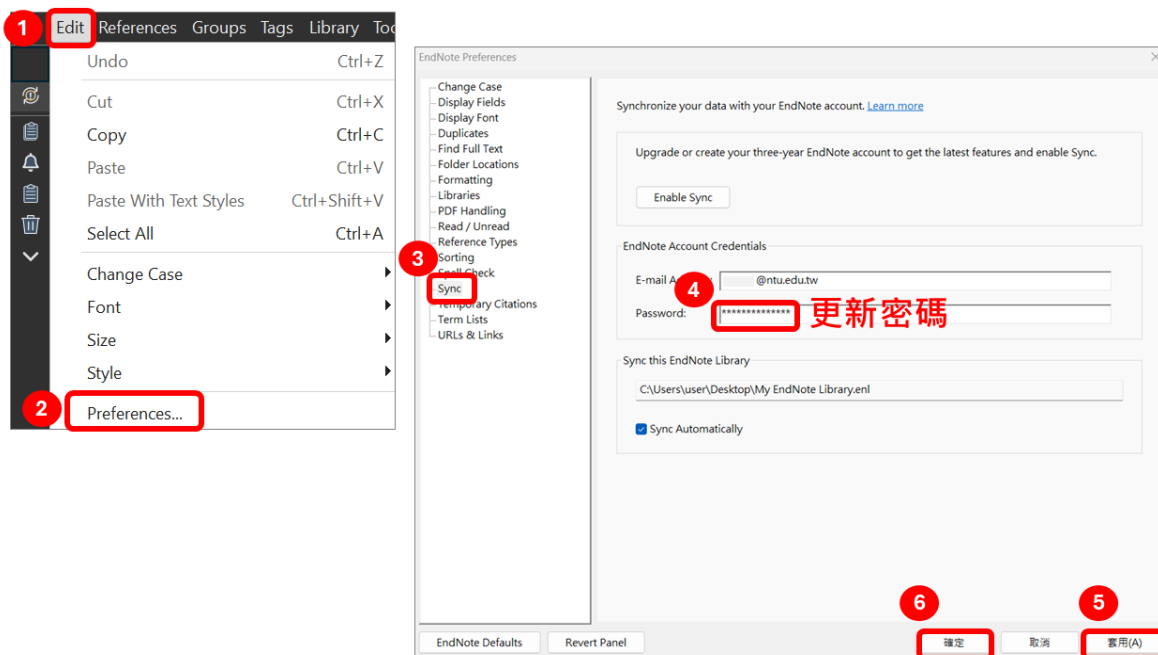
1 Edit References Groups Tags Library Too

Undo Ctrl+Z
Cut Ctrl+X
Copy Ctrl+C
Paste Ctrl+V
Paste With Text Styles Ctrl+Shift+V
Select All Ctrl+A
Change Case
Font
Size
Style
2 Preferences...

EndNote Preferences

Change Case
Display Fields
Display Font
Duplicates
Find Full Text
Folder Locations
Formatting
Libraries
PDF Handling
Read / Unread
Reference Types
3 Sorting
Spell Check
Sync
Temporary Citations
Term Lists
URLs & Links

Synchronize your data with your EndNote account. Learn more

Upgrade or create your three-year EndNote account to get the latest features and enable Sync.

Enable Sync

EndNote Account Credentials

E-mail A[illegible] @ntu.edu.tw

4 Password: ************** 更新密碼

Sync this EndNote Library

C:\Users\user\Desktop\My EndNote Library.enl

Sync Automatically

EndNote Defaults Revert Panel

6 確定 取消 5 套用(A)